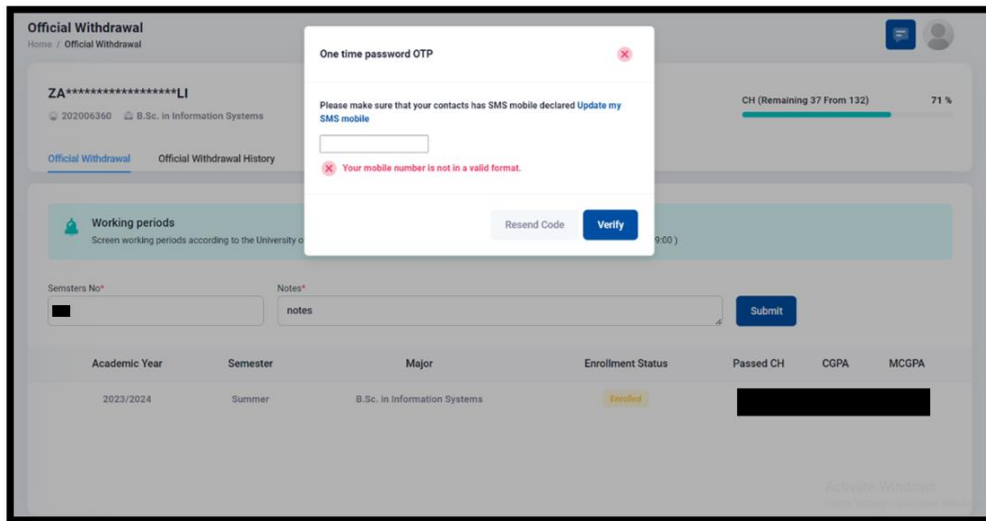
Official Withdrawal
Home / Official Withdrawal

ZA*****************LI
202006360 B.Sc. in Information Systems

Official Withdrawal Official Withdrawal History

CH (Remaining 37 From 132) 71 %

One time password OTP

Please make sure that your contacts has SMS mobile declared Update my SMS mobile

Your mobile number is not in a valid format.

Resend Code Verify

Working periods
Screen working periods according to the University o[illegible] 9:00 )

Semesters No*
Notes*
notes
Submit

| Academic Year | Semester | Major | Enrollment Status | Passed CH | CGPA | MCGPA |
|---|---|---|---|---|---|---|
| 2023/2024 | Summer | B.Sc. in Information Systems | Enrolled | | | |

Activate Windows
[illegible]